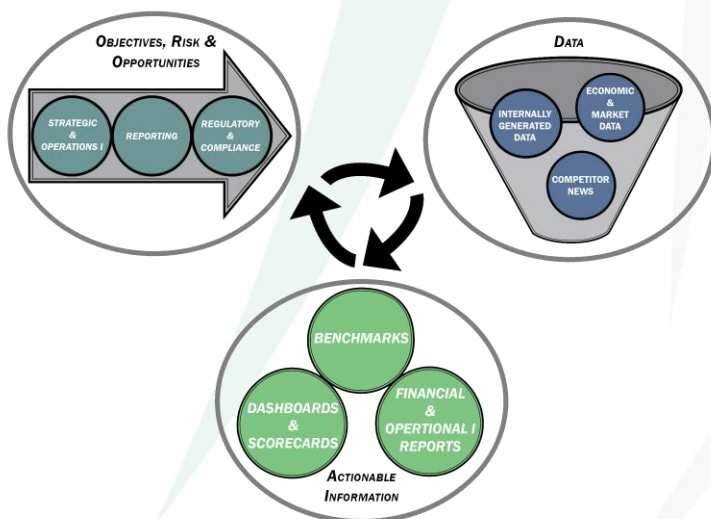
OBJECTIVES, RISK & OPPORTUNITIES

STRATEGIC & OPERATIONS I

REPORTING

REGULATORY & COMPLIANCE

DATA

INTERNALLY GENERATED DATA

ECONOMIC & MARKET DATA

COMPETITOR NEWS

BENCHMARKS

DASHBOARDS & SCORECARDS

FINANCIAL & OPERTIONAL I REPORTS

ACTIONABLE INFORMATION